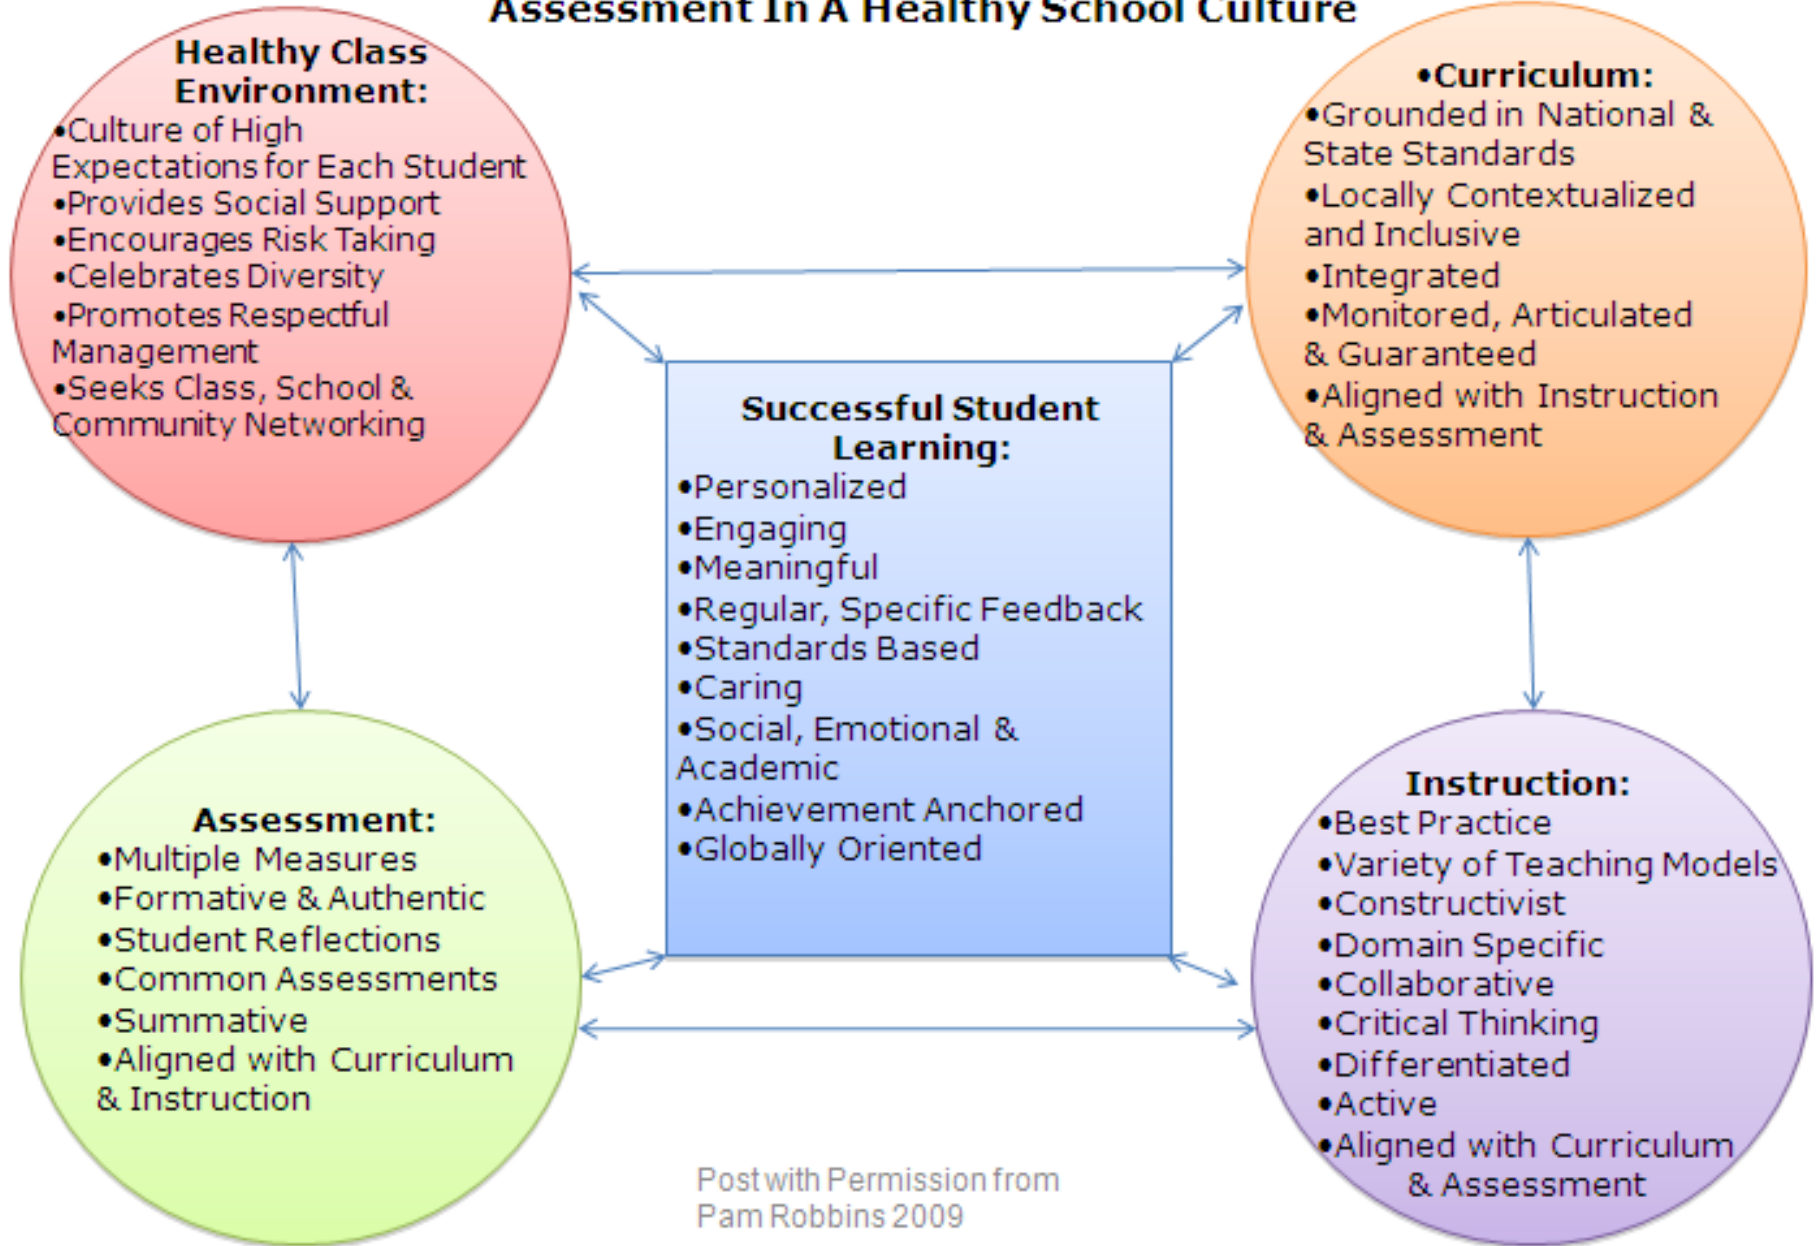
Assessment In A Healthy School Culture

Healthy Class Environment:
•Culture of High Expectations for Each Student
•Provides Social Support
•Encourages Risk Taking
•Celebrates Diversity
•Promotes Respectful Management
•Seeks Class, School & Community Networking

•Curriculum:
•Grounded in National & State Standards
•Locally Contextualized and Inclusive
•Integrated
•Monitored, Articulated & Guaranteed
•Aligned with Instruction & Assessment

Successful Student Learning:
•Personalized
•Engaging
•Meaningful
•Regular, Specific Feedback
•Standards Based
•Caring
•Social, Emotional & Academic
•Achievement Anchored
•Globally Oriented

Assessment:
•Multiple Measures
•Formative & Authentic
•Student Reflections
•Common Assessments
•Summative
•Aligned with Curriculum & Instruction

Instruction:
•Best Practice
•Variety of Teaching Models
•Constructivist
•Domain Specific
•Collaborative
•Critical Thinking
•Differentiated
•Active
•Aligned with Curriculum & Assessment

Post with Permission from Pam Robbins 2009